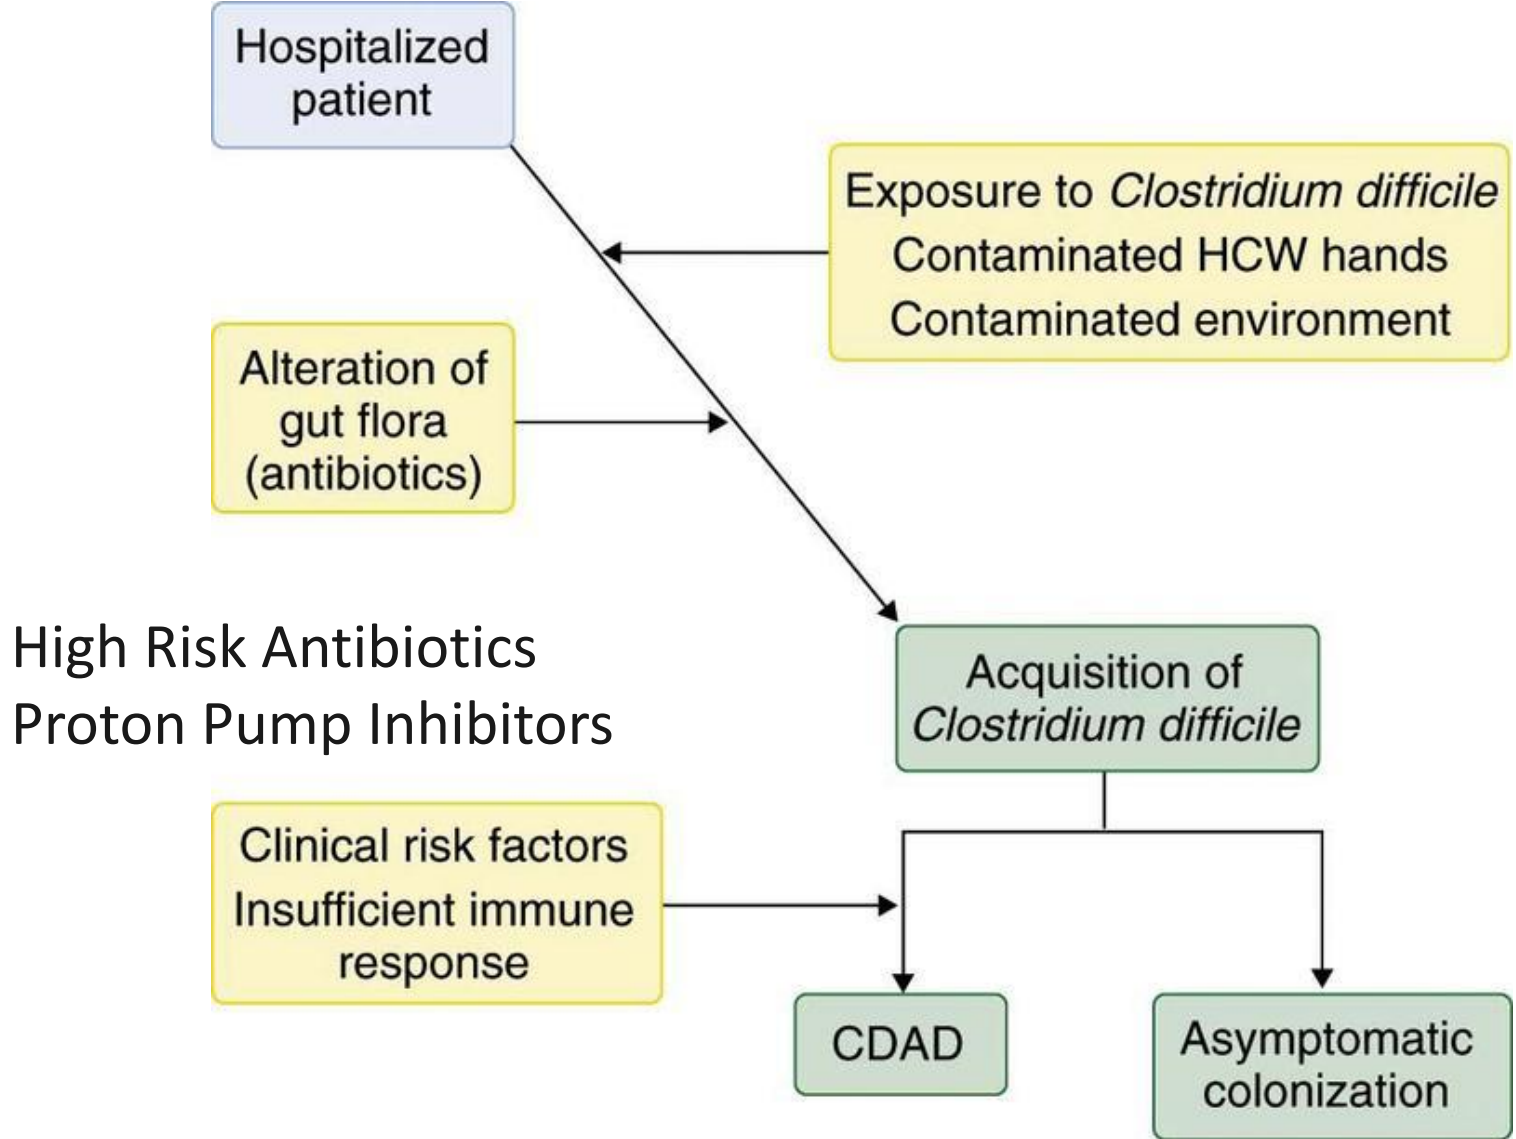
Hospitalized patient

Exposure to Clostridium difficile
Contaminated HCW hands
Contaminated environment

Alteration of gut flora (antibiotics)

High Risk Antibiotics
Proton Pump Inhibitors

Acquisition of Clostridium difficile

Clinical risk factors
Insufficient immune response

CDAD

Asymptomatic colonization